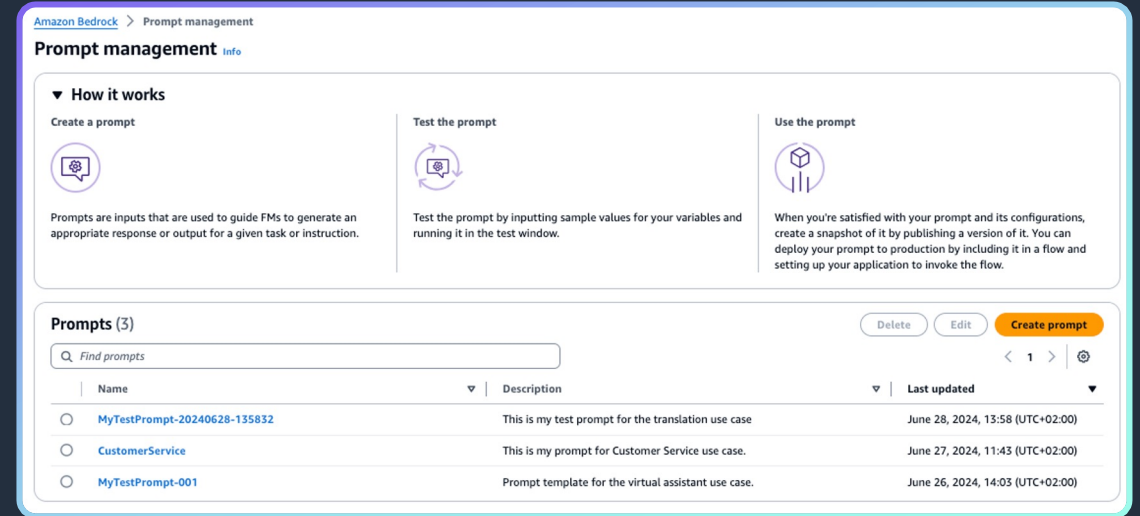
Amazon Bedrock > Prompt management

Prompt management Info

▼ How it works

Create a prompt

Prompts are inputs that are used to guide FMs to generate an appropriate response or output for a given task or instruction.

Test the prompt

Test the prompt by inputting sample values for your variables and running it in the test window.

Use the prompt

When you're satisfied with your prompt and its configurations, create a snapshot of it by publishing a version of it. You can deploy your prompt to production by including it in a flow and setting up your application to invoke the flow.

Prompts (3)

Delete Edit Create prompt

Find prompts

< 1 >

| | Name | Description | Last updated |
|---|---|---|---|
| ○ | MyTestPrompt-20240628-135832 | This is my test prompt for the translation use case | June 28, 2024, 13:58 (UTC+02:00) |
| ○ | CustomerService | This is my prompt for Customer Service use case. | June 27, 2024, 11:43 (UTC+02:00) |
| ○ | MyTestPrompt-001 | Prompt template for the virtual assistant use case. | June 26, 2024, 14:03 (UTC+02:00) |